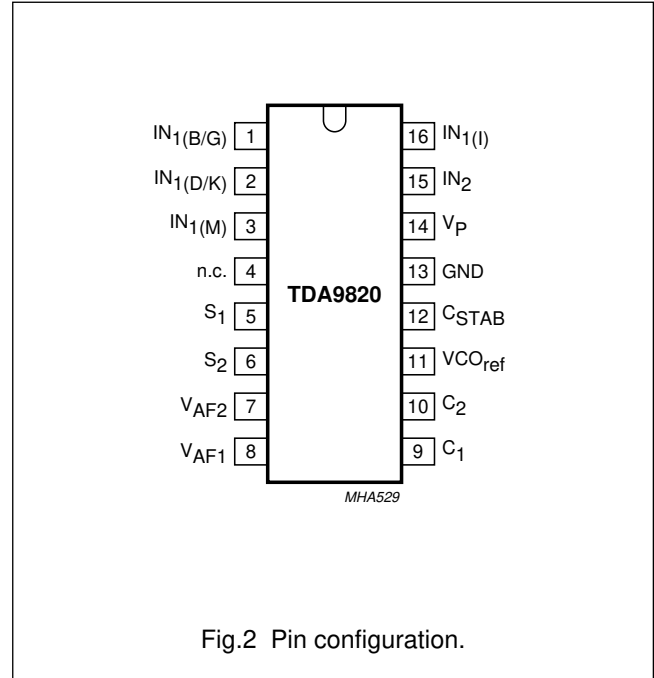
$IN_{1(B/G)}$ 1
$IN_{1(D/K)}$ 2
$IN_{1(M)}$ 3
n.c. 4
$S_1$ 5
$S_2$ 6
$V_{AF2}$ 7
$V_{AF1}$ 8

TDA9820

16 $IN_{1(I)}$
15 $IN_2$
14 $V_P$
13 GND
12 $C_{STAB}$
11 $VCO_{ref}$
10 $C_2$
9 $C_1$

MHA529

Fig.2 Pin configuration.